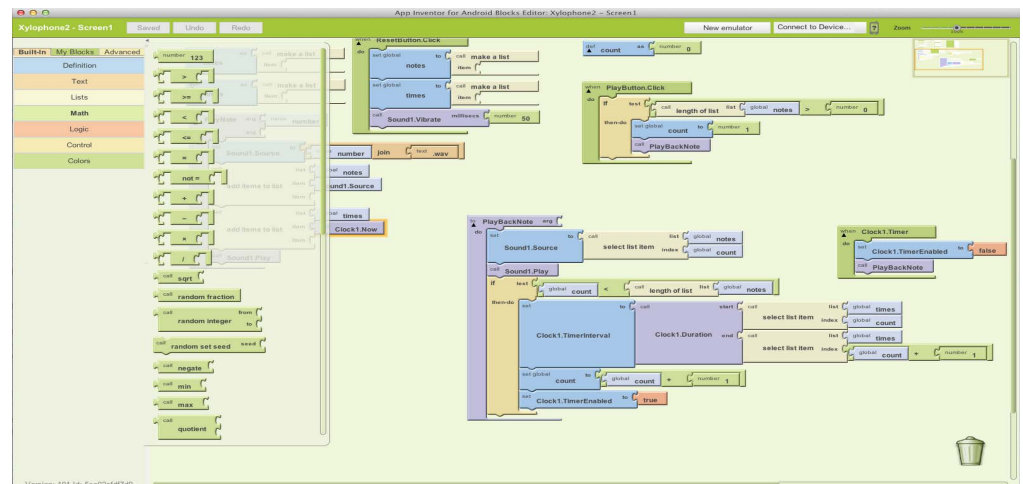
App Inventor for Android Blocks Editor: Xylophone2 - Screen1

Xylophone2 - Screen1 Saved Undo Redo

New emulator Connect to Device... ? Zoom

Built-In My Blocks Advanced

Definition
Text
Lists
Math
Logic
Control
Colors

number 123
>
>=
<
<=
=
not =
+
-
×
/
call sqrt
call random fraction
call random integer from to
call random set seed seed
call negate
call min
call max
call quotient

call make a list item
call make a list item
make a list
number
Sound1.Source
add items to list
add items to list
Sound1.Play

when ResetButton.Click
do
set global notes to call make a list item
set global times to call make a list item
call Sound1.Vibrate millisecs number 50

number join text .wav
notes
Sound1.Source
times
Clock1.Now

def count as number 0

when PlayButton.Click
do
if test call length of list list global notes > number 0
then-do
set global count to number 1
call PlayBackNote

to PlayBackNote arg
do
set Sound1.Source to call select list item list global notes index global count
call Sound1.Play
if test global count < call length of list list global notes
then-do
set Clock1.TimerInterval to call Clock1.Duration start call select list item list global times index global count end call select list item list global times index global count + number 1
set global count to global count + number 1
set Clock1.TimerEnabled to true

when Clock1.Timer
do
set Clock1.TimerEnabled to false
call PlayBackNote

Version: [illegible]